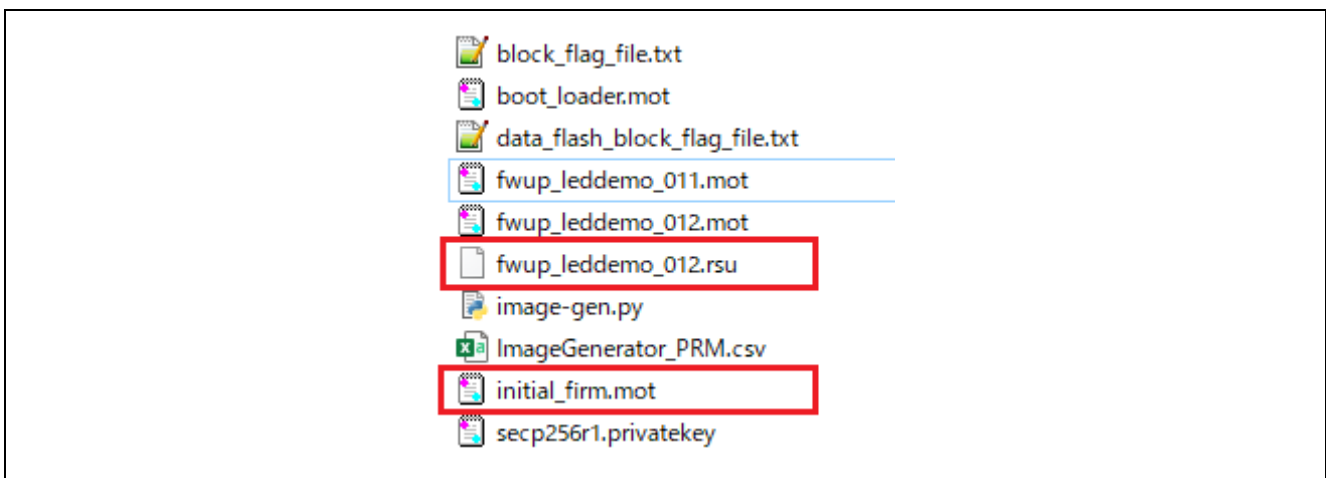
block_flag_file.txt
boot_loader.mot
data_flash_block_flag_file.txt
fwup_leddemo_011.mot
fwup_leddemo_012.mot
fwup_leddemo_012.rsu
image-gen.py
ImageGenerator_PRM.csv
initial_firm.mot
secp256r1.privatekey